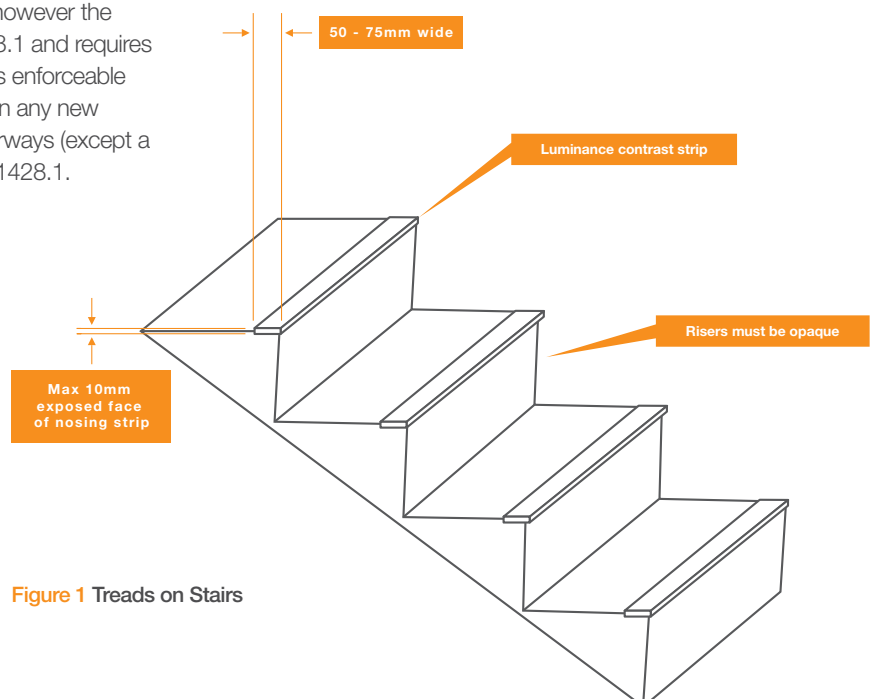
however the
3.1 and requires
s enforceable
n any new
rways (except a
1428.1.

50 - 75mm wide

Luminance contrast strip

Risers must be opaque

Max 10mm exposed face of nosing strip

Figure 1 Treads on Stairs